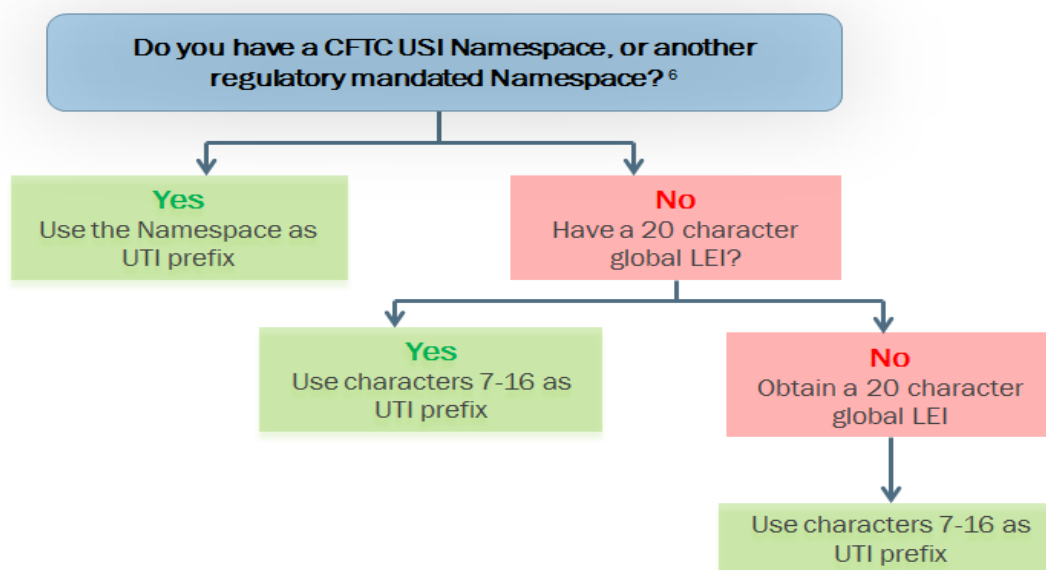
Do you have a CFTC USI Namespace, or another regulatory mandated Namespace? $^{6}$

Yes
Use the Namespace as UTI prefix

No
Have a 20 character global LEI?

Yes
Use characters 7-16 as UTI prefix

No
Obtain a 20 character global LEI

Use characters 7-16 as UTI prefix